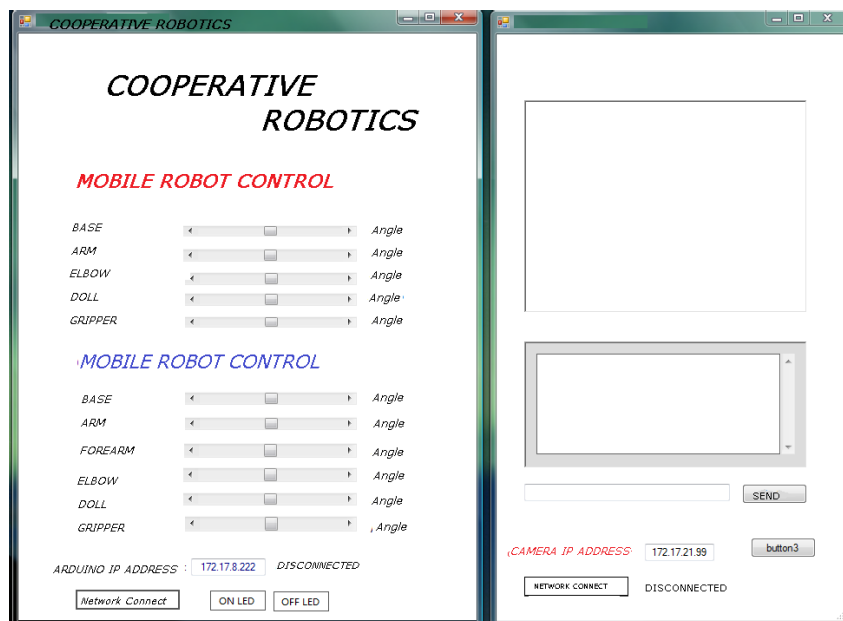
COOPERATIVE ROBOTICS

COOPERATIVE ROBOTICS

MOBILE ROBOT CONTROL

BASE Angle
ARM Angle
ELBOW Angle
DOLL Angle
GRIPPER Angle

MOBILE ROBOT CONTROL

BASE Angle
ARM Angle
FOREARM Angle
ELBOW Angle
DOLL Angle
GRIPPER Angle

ARDUINO IP ADDRESS : 172.17.8.222 DISCONNECTED

Network Connect ON LED OFF LED

SEND

CAMERA IP ADDRESS 172.17.21.99 button3

NETWORK CONNECT DISCONNECTED